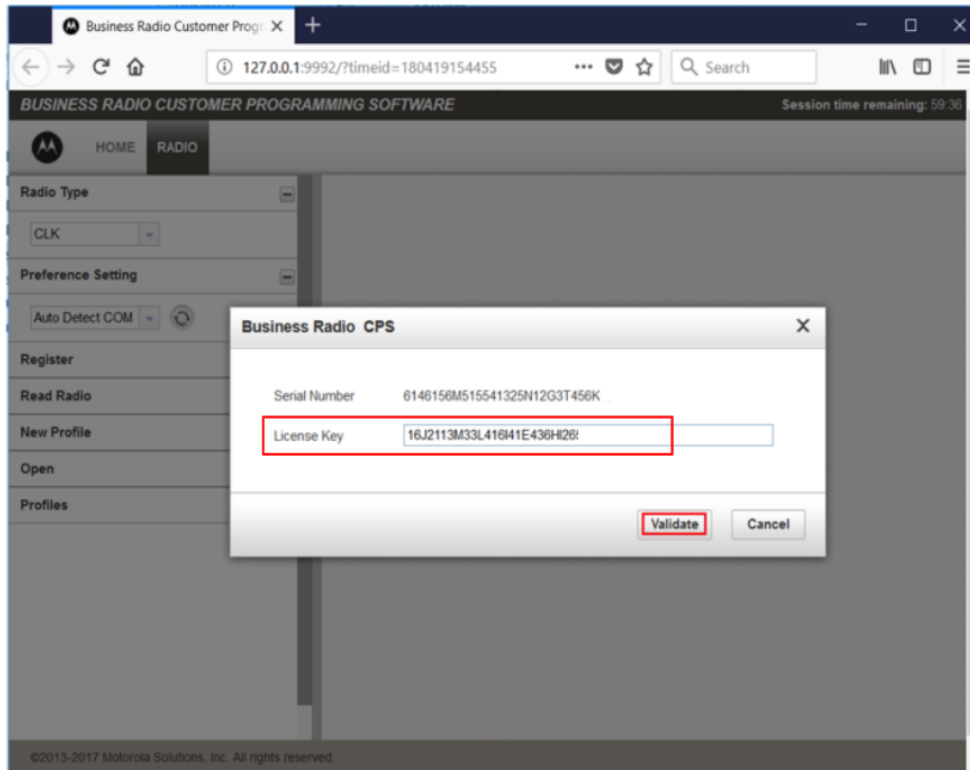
Business Radio Customer Progr ×

127.0.0.1:9992/?timeid=180419154455

Search

BUSINESS RADIO CUSTOMER PROGRAMMING SOFTWARE

Session time remaining: 59:36

HOME RADIO

Radio Type

CLK

Preference Setting

Auto Detect COM

Register

Read Radio

New Profile

Open

Profiles

Business Radio CPS

Serial Number 6146156M515541325N12G3T456K

License Key 16J2113M33L416I41E436HI26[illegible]

Validate Cancel

©2013-2017 Motorola Solutions, Inc. All rights reserved.